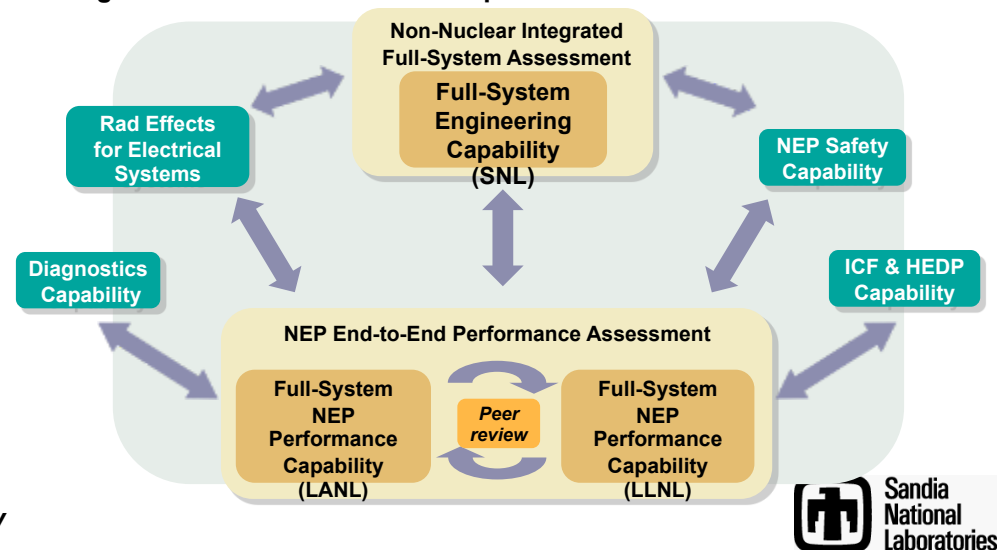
Non-Nuclear Integrated Full-System Assessment

Full-System Engineering Capability (SNL)

Rad Effects for Electrical Systems

NEP Safety Capability

Diagnostics Capability

ICF & HEDP Capability

NEP End-to-End Performance Assessment

Full-System NEP Performance Capability (LANL)

Peer review

Full-System NEP Performance Capability (LLNL)

Sandia National Laboratories